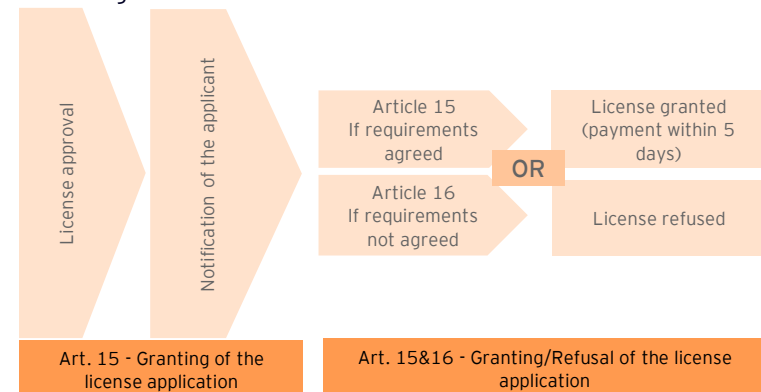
License approval

Notification of the applicant

Article 15
If requirements agreed

Article 16
If requirements not agreed

OR

License granted (payment within 5 days)

License refused

Art. 15 - Granting of the license application

Art. 15&16 - Granting/Refusal of the license application